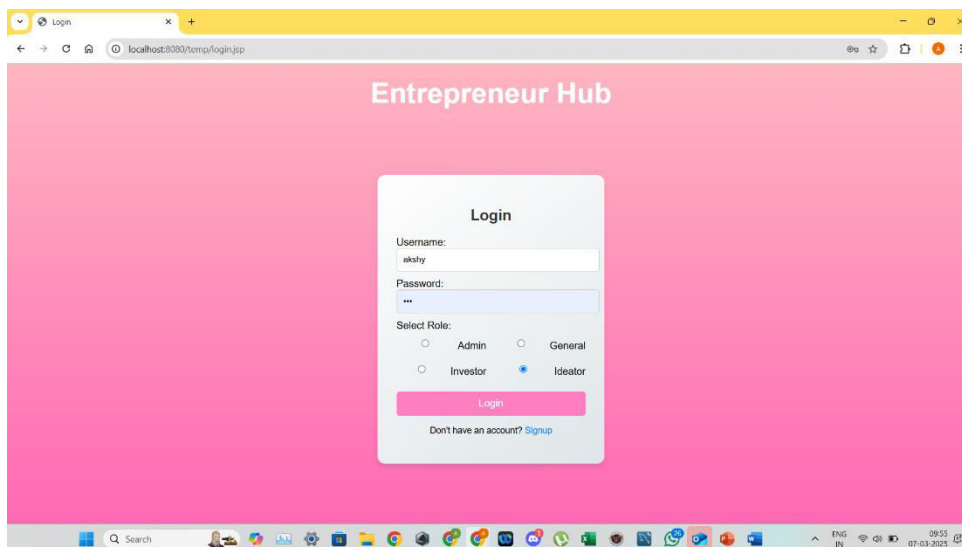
Login

localhost:8080/temp/login.jsp

Entrepreneur Hub

Login

Username:

akshy

Password:

•••

Select Role:

Admin

General

Investor

Ideator

Login

Don't have an account? Signup

Search

ENG IN

09:55 07-03-2025